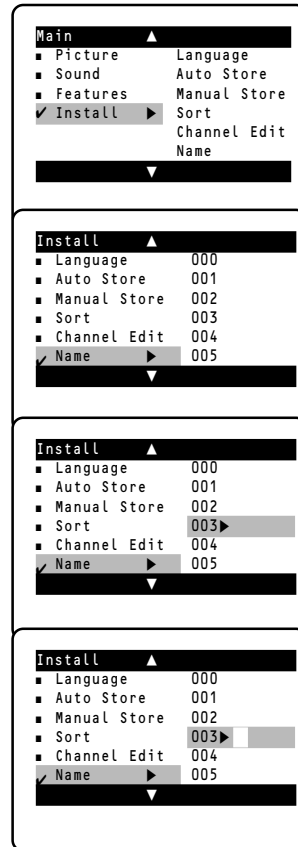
Main ▲
▪ Picture
▪ Sound
▪ Features
✓ Install ▶
Language
Auto Store
Manual Store
Sort
Channel Edit
Name
▼

Install ▲
▪ Language 000
▪ Auto Store 001
▪ Manual Store 002
▪ Sort 003
▪ Channel Edit 004
✓ Name ▶ 005
▼

Install ▲
▪ Language 000
▪ Auto Store 001
▪ Manual Store 002
▪ Sort 003▶
▪ Channel Edit 004
✓ Name ▶ 005
▼

Install ▲
▪ Language 000
▪ Auto Store 001
▪ Manual Store 002
▪ Sort 003▶
▪ Channel Edit 004
✓ Name ▶ 005
▼